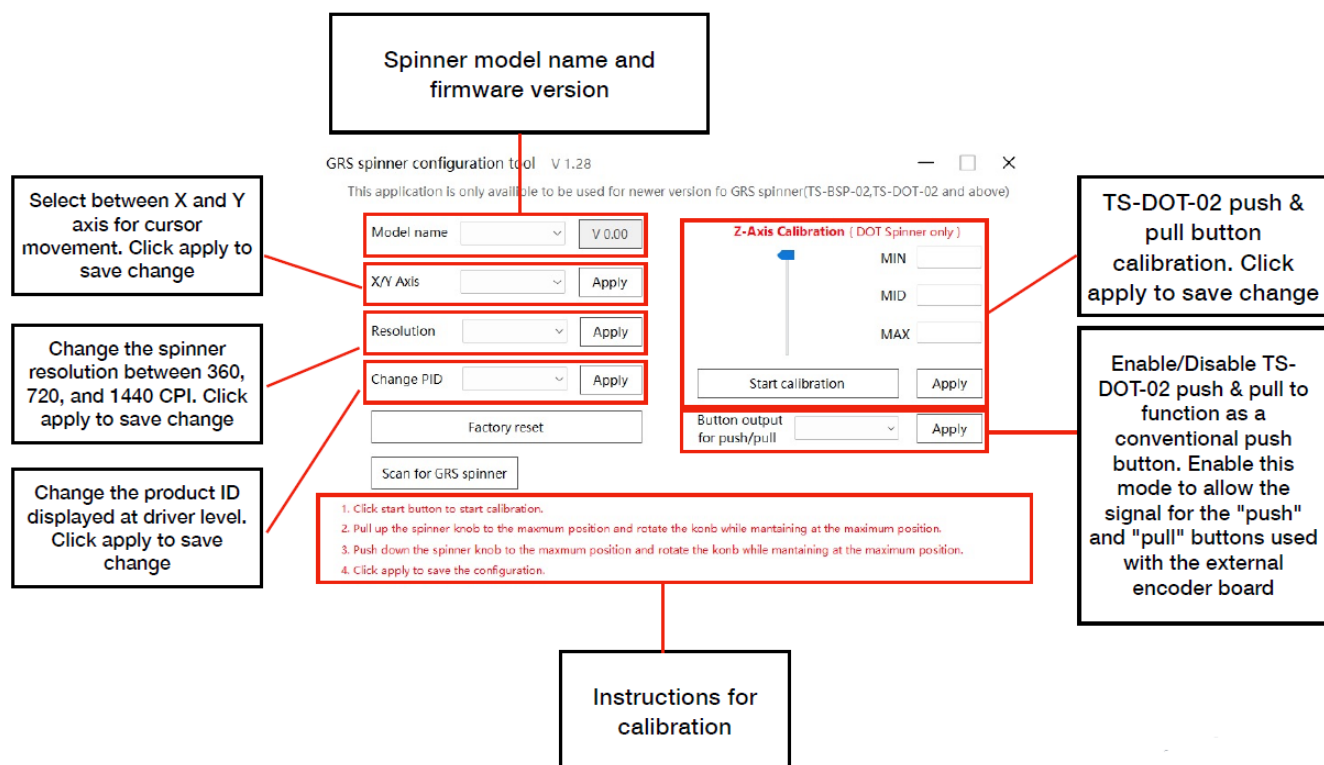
Spinner model name and firmware version

GRS spinner configuration tool V 1.28

This application is only availble to be used for newer version fo GRS spinner(TS-BSP-02,TS-DOT-02 and above)

Select between X and Y axis for cursor movement. Click apply to save change

Model name V 0.00

X/Y Axis Apply

Resolution Apply

Change PID Apply

Factory reset

Scan for GRS spinner

Change the spinner resolution between 360, 720, and 1440 CPI. Click apply to save change

Change the product ID displayed at driver level. Click apply to save change

Z-Axis Calibration ( DOT Spinner only )

MIN

MID

MAX

Start calibration Apply

Button output for push/pull Apply

TS-DOT-02 push & pull button calibration. Click apply to save change

Enable/Disable TS-DOT-02 push & pull to function as a conventional push button. Enable this mode to allow the signal for the "push" and "pull" buttons used with the external encoder board

1. Click start button to start calibration.
2. Pull up the spinner knob to the maxmum position and rotate the konb while mantaining at the maximum position.
3. Push down the spinner knob to the maxmum position and rotate the konb while mantaining at the maximum position.
4. Click apply to save the configuration.

Instructions for calibration